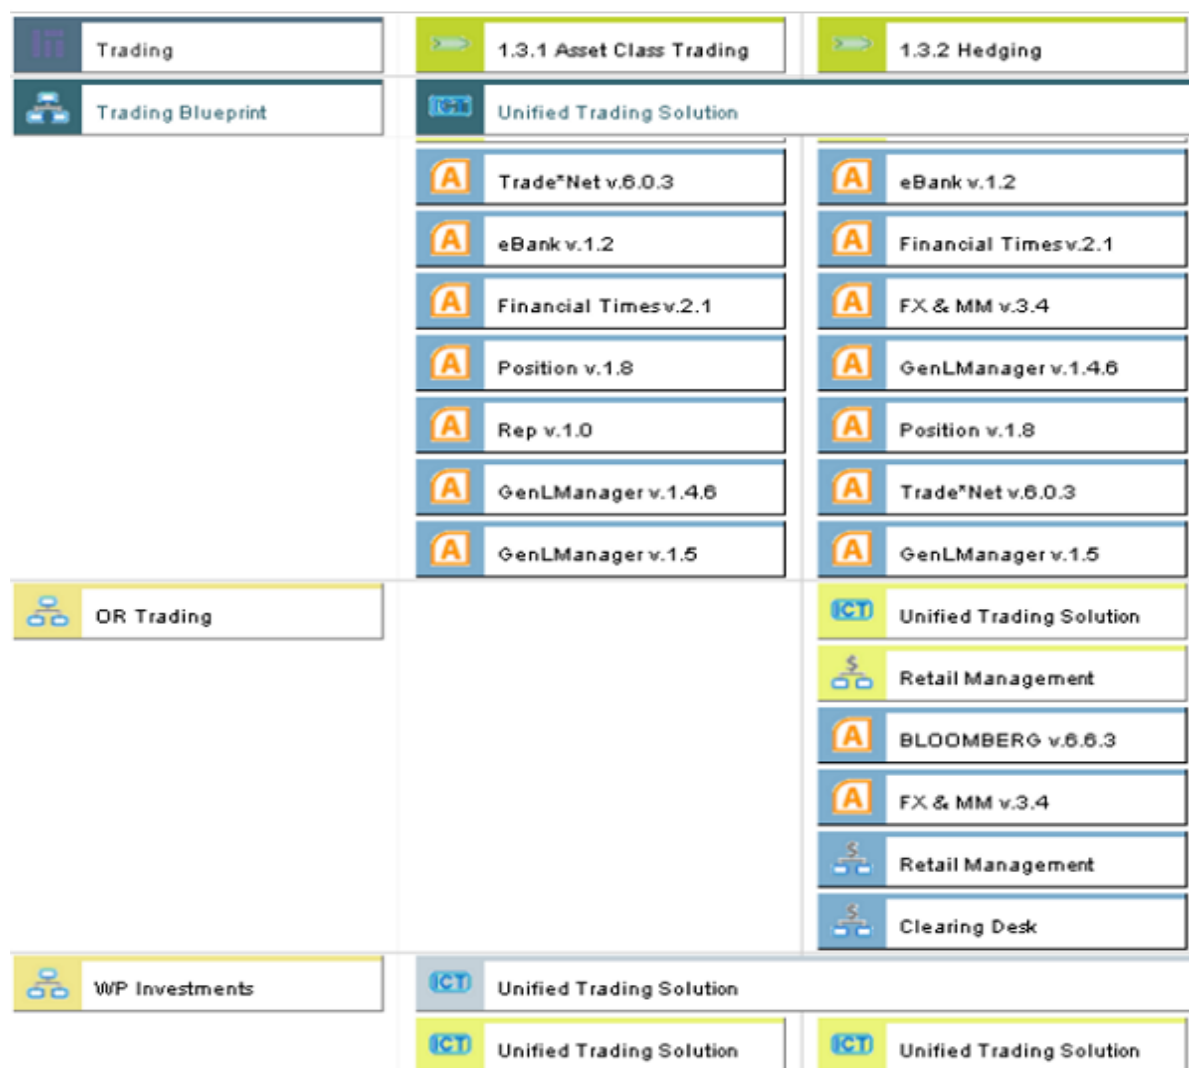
Trading

1.3.1 Asset Class Trading

1.3.2 Hedging

Trading Blueprint

Unified Trading Solution

Trade*Net v.6.0.3

eBank v.1.2

eBank v.1.2

Financial Times v.2.1

Financial Times v.2.1

FX & MM v.3.4

Position v.1.8

GenLManager v.1.4.6

Rep v.1.0

Position v.1.8

GenLManager v.1.4.6

Trade*Net v.6.0.3

GenLManager v.1.5

GenLManager v.1.5

OR Trading

Unified Trading Solution

Retail Management

BLOOMBERG v.6.6.3

FX & MM v.3.4

Retail Management

Clearing Desk

WP Investments

Unified Trading Solution

Unified Trading Solution

Unified Trading Solution